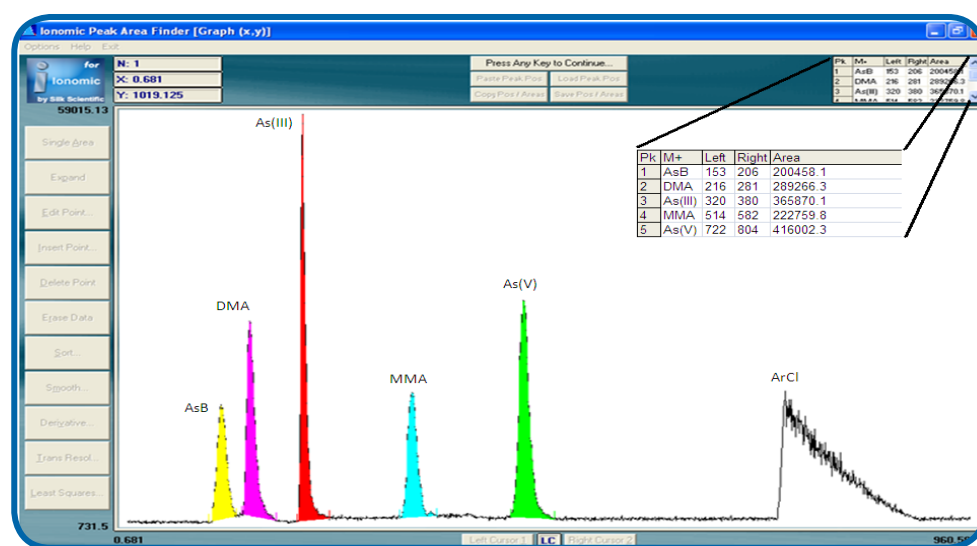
Ionomic Peak Area Finder [Graph (x,y)]

Options Help Exit

for Ionomic by Silk Scientific

N: 1
X: 0.681
Y: 1019.125

59015.13

Press Any Key to Continue...
Paste Peak Pos
Load Peak Pos
Copy Pos / Areas
Save Pos / Areas

| Pk | M+ | Left | Right | Area |
|---|---|---|---|---|
| 1 | AsB | 153 | 206 | 200458.1 |
| 2 | DMA | 216 | 281 | 289266.3 |
| 3 | As(III) | 320 | 380 | 365870.1 |
| 4 | MMA | 514 | 582 | 222759.8 |
| 5 | As(V) | 722 | 804 | 416002.3 |

Single Area
Expand
Edit Point...
Insert Point...
Delete Point
Erase Data
Sort...
Smooth...
Derivative...
Trans Resol...
Least Squares...

As(III)
DMA
As(V)
MMA
ArCl
AsB

731.5
0.681
Left Cursor 1
LC
Right Cursor 2
960.5